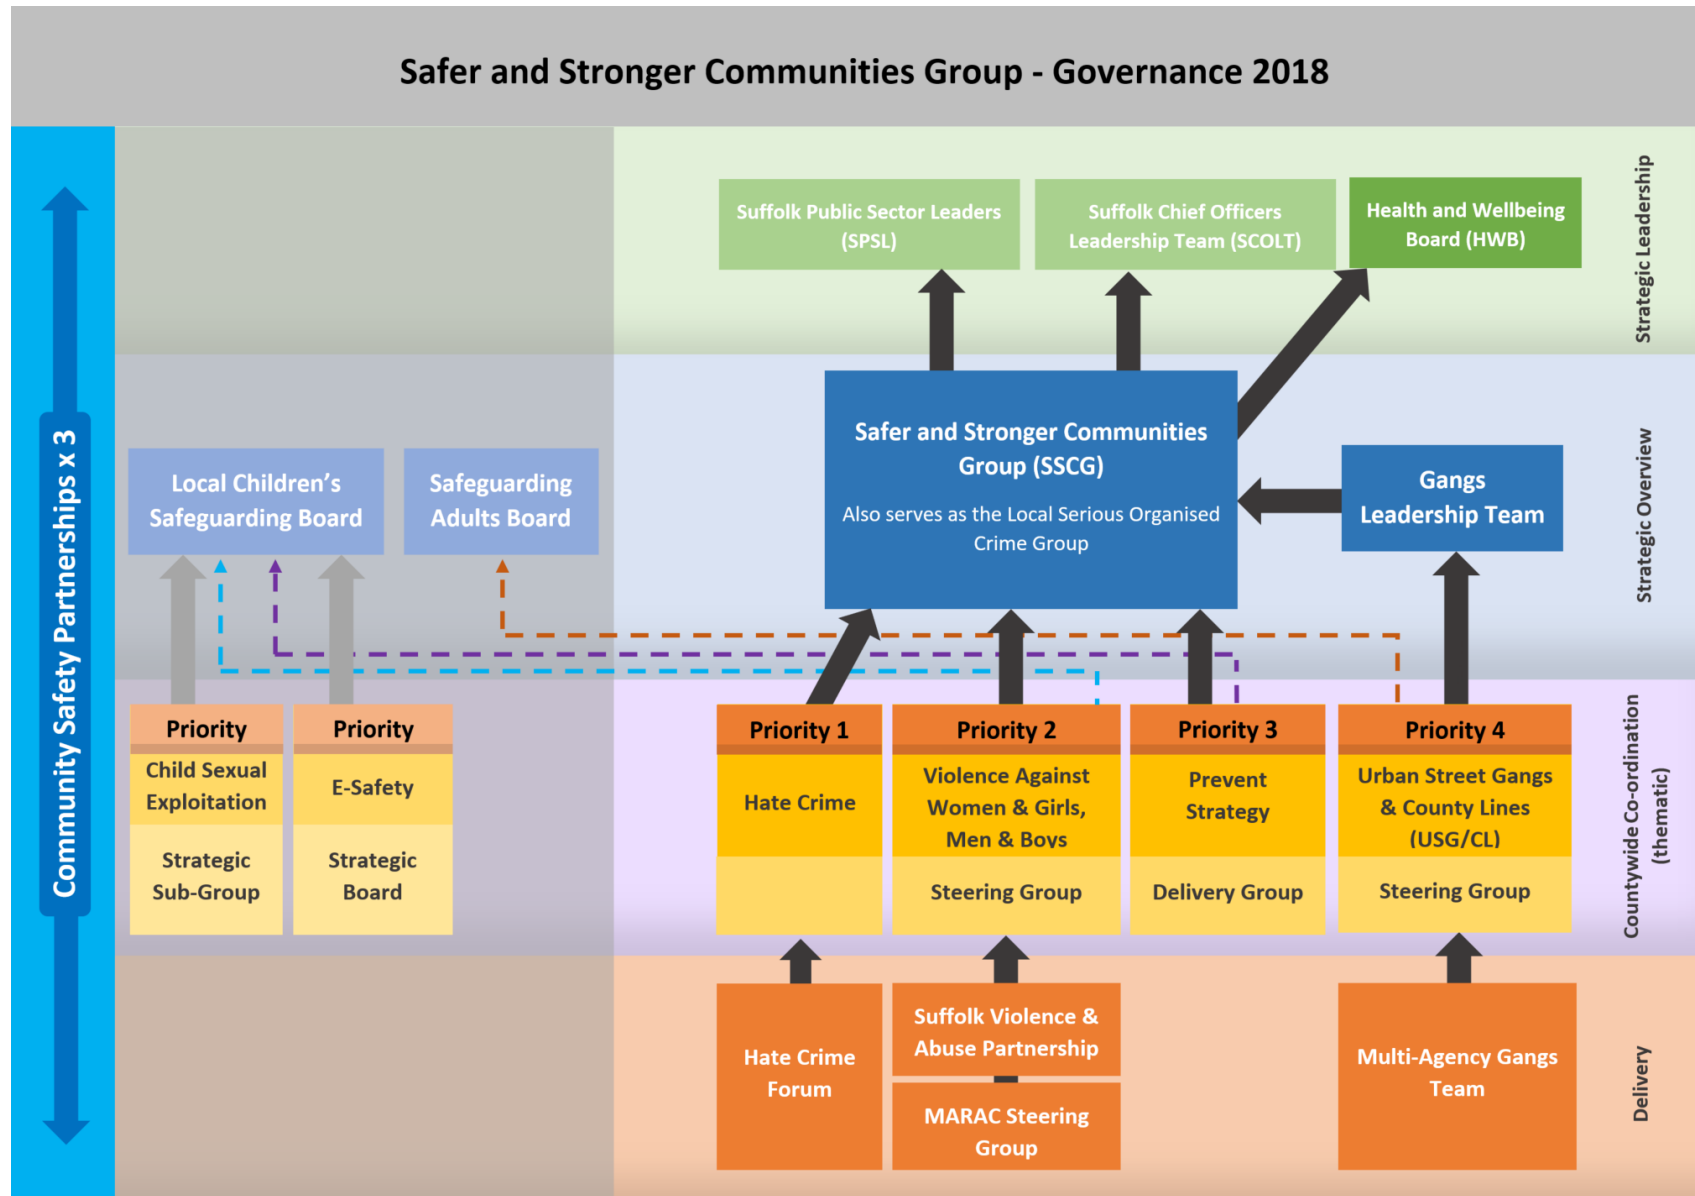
Safer and Stronger Communities Group - Governance 2018

Community Safety Partnerships x 3

Suffolk Public Sector Leaders (SPSL)

Suffolk Chief Officers Leadership Team (SCOLT)

Health and Wellbeing Board (HWB)

Strategic Leadership

Local Children's Safeguarding Board

Safeguarding Adults Board

Safer and Stronger Communities Group (SSCG)

Also serves as the Local Serious Organised Crime Group

Gangs Leadership Team

Strategic Overview

Priority
Child Sexual Exploitation
Strategic Sub-Group

Priority
E-Safety
Strategic Board

Priority 1
Hate Crime

Priority 2
Violence Against Women & Girls, Men & Boys
Steering Group

Priority 3
Prevent Strategy
Delivery Group

Priority 4
Urban Street Gangs & County Lines (USG/CL)
Steering Group

Countywide Co-ordination (thematic)

Hate Crime Forum

Suffolk Violence & Abuse Partnership

MARAC Steering Group

Multi-Agency Gangs Team

Delivery